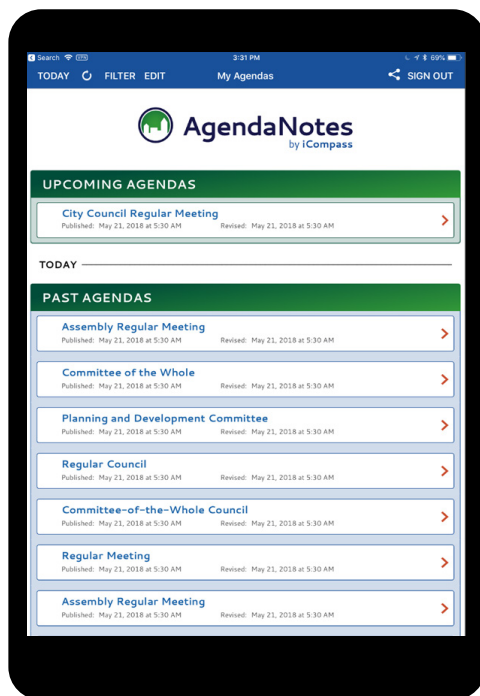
Search 3:31 PM 69%

TODAY FILTER EDIT My Agendas SIGN OUT

AgendaNotes
by iCompass

UPCOMING AGENDAS

City Council Regular Meeting
Published: May 21, 2018 at 5:30 AM Revised: May 21, 2018 at 5:30 AM

TODAY

PAST AGENDAS

Assembly Regular Meeting
Published: May 21, 2018 at 5:30 AM Revised: May 21, 2018 at 5:30 AM

Committee of the Whole
Published: May 21, 2018 at 5:30 AM Revised: May 21, 2018 at 5:30 AM

Planning and Development Committee
Published: May 21, 2018 at 5:30 AM Revised: May 21, 2018 at 5:30 AM

Regular Council
Published: May 21, 2018 at 5:30 AM Revised: May 21, 2018 at 5:30 AM

Committee-of-the-Whole Council
Published: May 21, 2018 at 5:30 AM Revised: May 21, 2018 at 5:30 AM

Regular Meeting
Published: May 21, 2018 at 5:30 AM Revised: May 21, 2018 at 5:30 AM

Assembly Regular Meeting
Published: May 21, 2018 at 5:30 AM Revised: May 21, 2018 at 5:30 AM